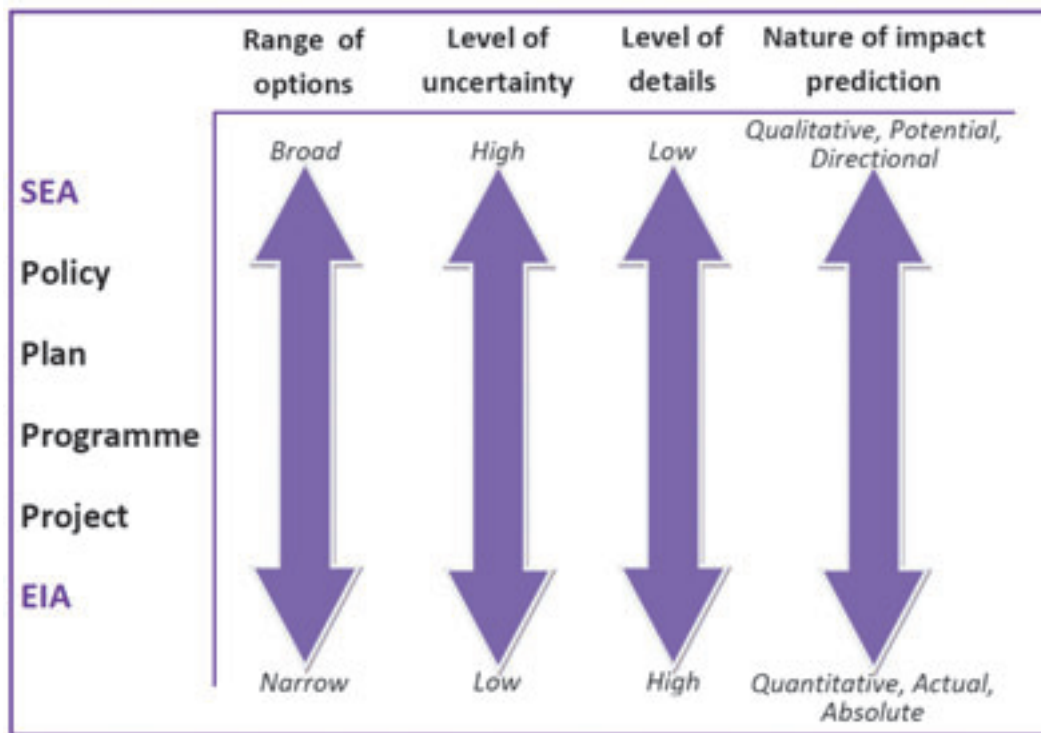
| | Range of options | Level of uncertainty | Level of details | Nature of impact prediction |
|---|---|---|---|---|
| | *Broad* | *High* | *Low* | *Qualitative, Potential, Directional* |
| SEA | | | | |
| Policy | | | | |
| Plan | | | | |
| Programme | | | | |
| Project | | | | |
| EIA | | | | |
| | *Narrow* | *Low* | *High* | *Quantitative, Actual, Absolute* |